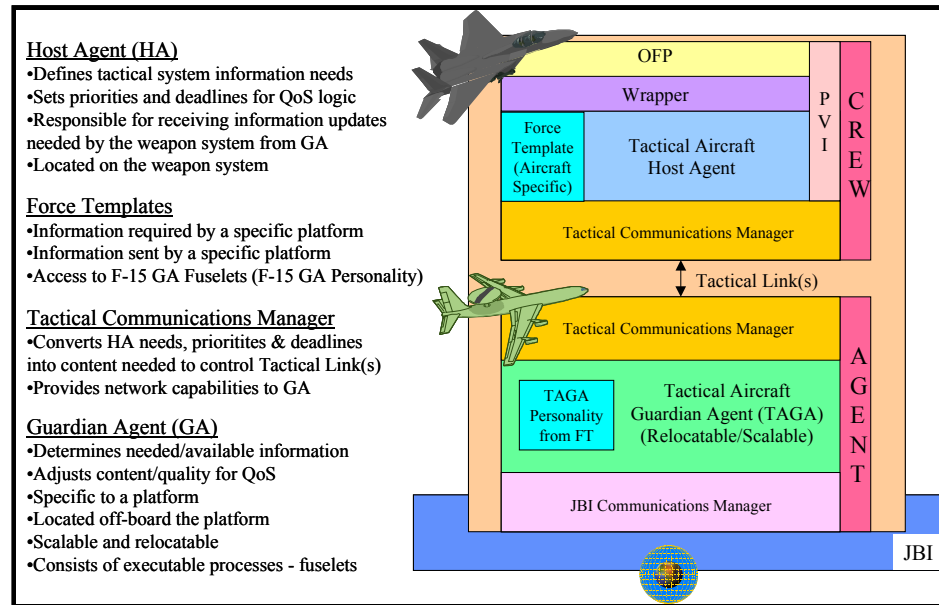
Host Agent (HA)
•Defines tactical system information needs
•Sets priorities and deadlines for QoS logic
•Responsible for receiving information updates needed by the weapon system from GA
•Located on the weapon system

Force Templates
•Information required by a specific platform
•Information sent by a specific platform
•Access to F-15 GA Fuselets (F-15 GA Personality)

Tactical Communications Manager
•Converts HA needs, prioritites & deadlines into content needed to control Tactical Link(s)
•Provides network capabilities to GA

Guardian Agent (GA)
•Determines needed/available information
•Adjusts content/quality for QoS
•Specific to a platform
•Located off-board the platform
•Scalable and relocatable
•Consists of executable processes - fuselets

OFP
Wrapper
PVI
CREW
Force Template (Aircraft Specific)
Tactical Aircraft Host Agent
Tactical Communications Manager
Tactical Link(s)
Tactical Communications Manager
AGENT
TAGA Personality from FT
Tactical Aircraft Guardian Agent (TAGA) (Relocatable/Scalable)
JBI Communications Manager
JBI